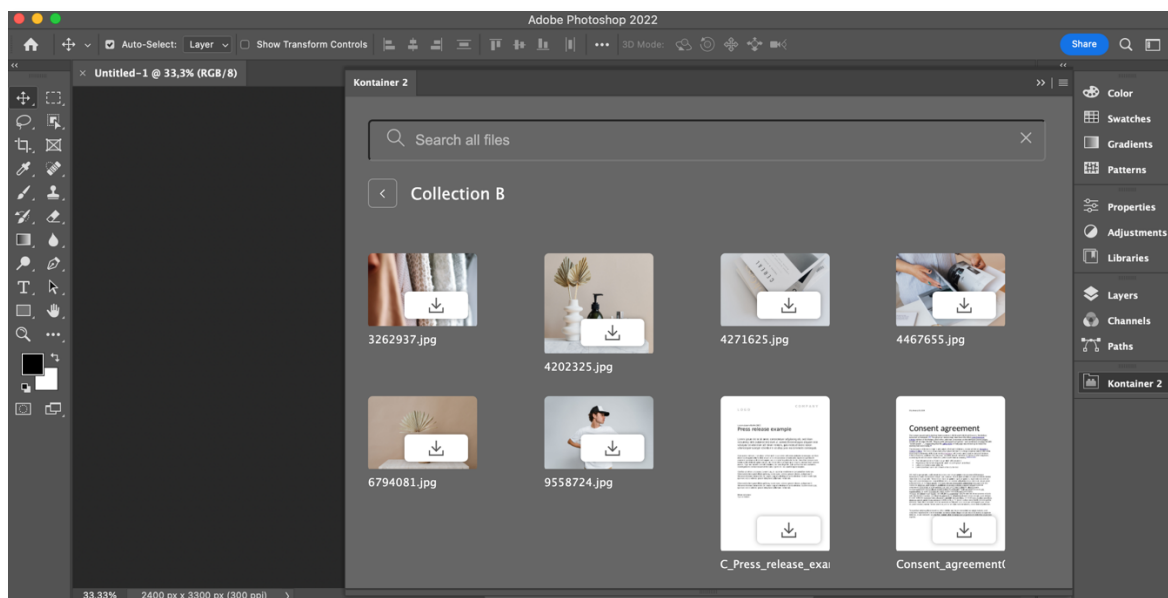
Adobe Photoshop 2022

Auto-Select: Layer Show Transform Controls ••• 3D Mode:

Share

Untitled-1 @ 33,3% (RGB/8)

Kontainer 2

Search all files

Collection B

3262937.jpg

4202325.jpg

4271625.jpg

4467655.jpg

6794081.jpg

9558724.jpg

Press release example

C_Press_release_exa

Consent agreement

Consent_agreement(

Color
Swatches
Gradients
Patterns
Properties
Adjustments
Libraries
Layers
Channels
Paths
Kontainer 2

33,33% 2400 px x 3300 px (300 ppi)